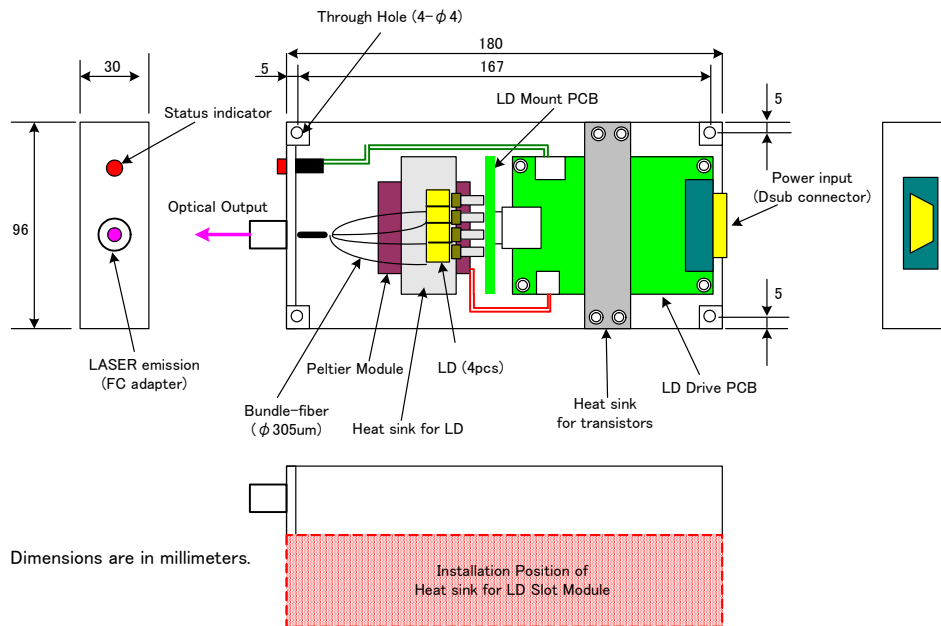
Through Hole (4−$\phi$4)

30

180

5

167

LD Mount PCB

5

Status indicator

96

Optical Output

Power input
(Dsub connector)

5

LASER emission
(FC adapter)

Peltier Module

LD (4pcs)

LD Drive PCB

Bundle-fiber
($\phi$305um)

Heat sink for LD

Heat sink
for transistors

Dimensions are in millimeters.

Installation Position of
Heat sink for LD Slot Module